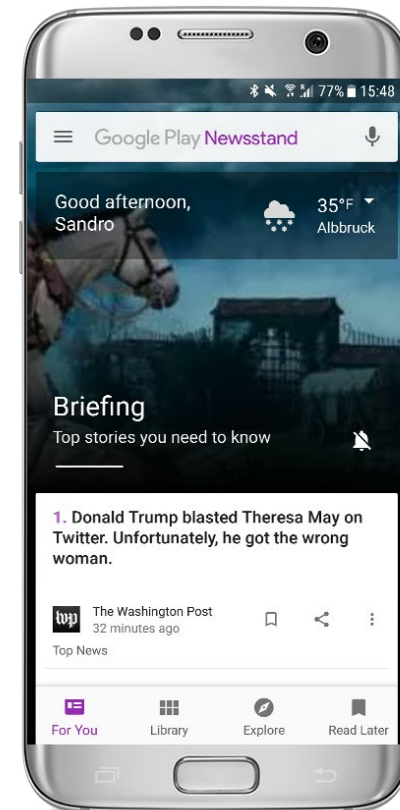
77% 15:48

Google Play Newsstand

Good afternoon, Sandro

35°F
Albbruck

Briefing
Top stories you need to know

1. Donald Trump blasted Theresa May on Twitter. Unfortunately, he got the wrong woman.

wp
The Washington Post
32 minutes ago

Top News

For You
Library
Explore
Read Later